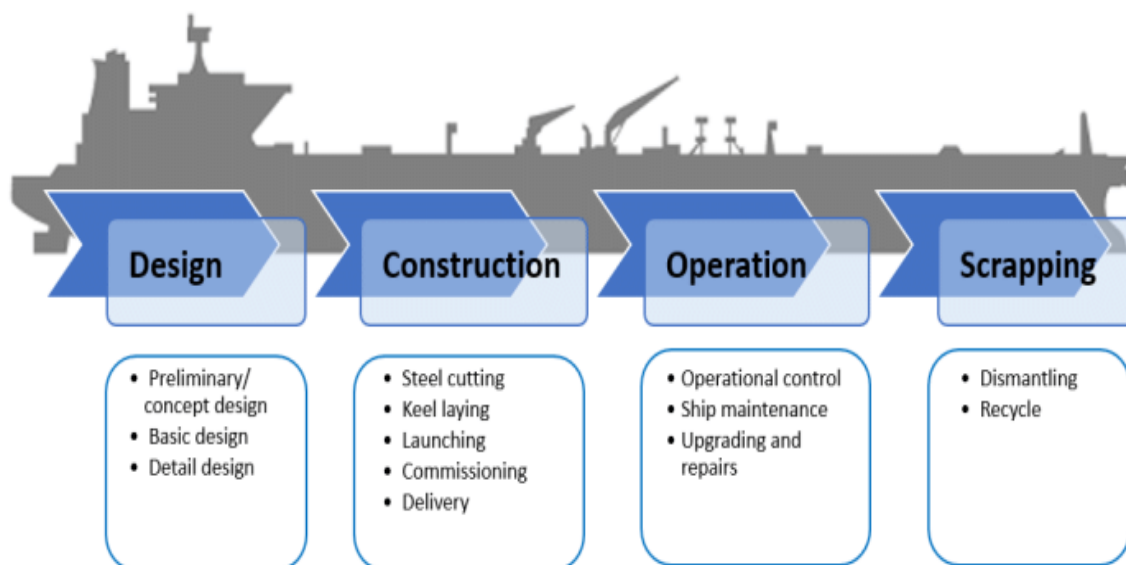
Design

Construction

Operation

Scrapping

• Preliminary/ concept design
• Basic design
• Detail design

• Steel cutting
• Keel laying
• Launching
• Commissioning
• Delivery

• Operational control
• Ship maintenance
• Upgrading and repairs

• Dismantling
• Recycle